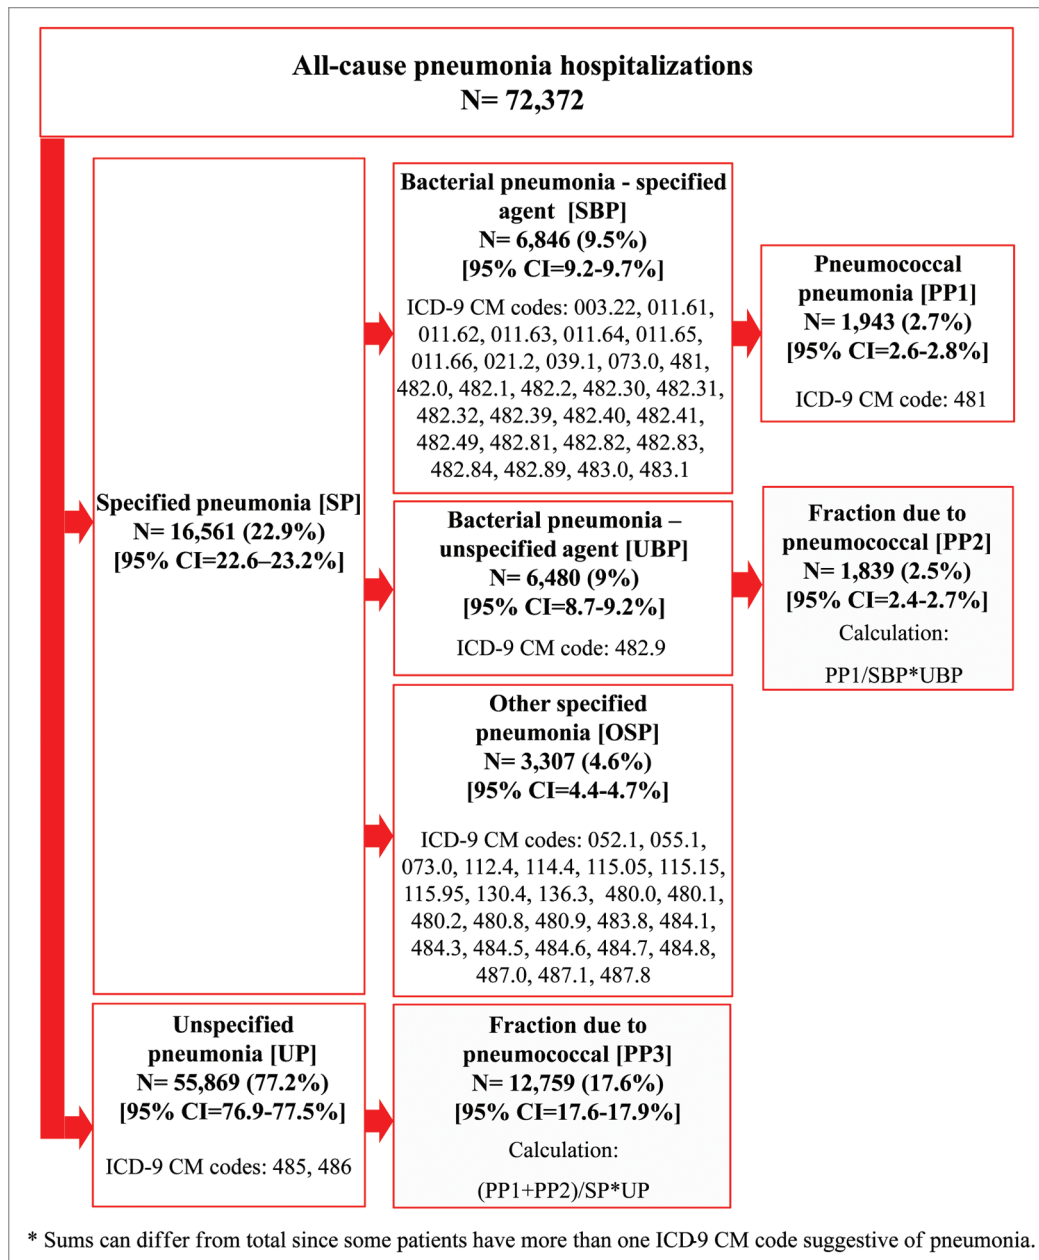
All-cause pneumonia hospitalizations
N= 72,372

Specified pneumonia [SP]
N= 16,561 (22.9%)
[95% CI=22.6–23.2%]

Bacterial pneumonia - specified agent [SBP]
N= 6,846 (9.5%)
[95% CI=9.2-9.7%]

ICD-9 CM codes: 003.22, 011.61, 011.62, 011.63, 011.64, 011.65, 011.66, 021.2, 039.1, 073.0, 481, 482.0, 482.1, 482.2, 482.30, 482.31, 482.32, 482.39, 482.40, 482.41, 482.49, 482.81, 482.82, 482.83, 482.84, 482.89, 483.0, 483.1

Pneumococcal pneumonia [PP1]
N= 1,943 (2.7%)
[95% CI=2.6-2.8%]

ICD-9 CM code: 481

Bacterial pneumonia – unspecified agent [UBP]
N= 6,480 (9%)
[95% CI=8.7-9.2%]

ICD-9 CM code: 482.9

Fraction due to pneumococcal [PP2]
N= 1,839 (2.5%)
[95% CI=2.4-2.7%]
Calculation:

PP1/SBP*UBP

Other specified pneumonia [OSP]
N= 3,307 (4.6%)
[95% CI=4.4-4.7%]

ICD-9 CM codes: 052.1, 055.1, 073.0, 112.4, 114.4, 115.05, 115.15, 115.95, 130.4, 136.3, 480.0, 480.1, 480.2, 480.8, 480.9, 483.8, 484.1, 484.3, 484.5, 484.6, 484.7, 484.8, 487.0, 487.1, 487.8

Unspecified pneumonia [UP]
N= 55,869 (77.2%)
[95% CI=76.9-77.5%]

ICD-9 CM codes: 485, 486

Fraction due to pneumococcal [PP3]
N= 12,759 (17.6%)
[95% CI=17.6-17.9%]

Calculation:

(PP1+PP2)/SP*UP

* Sums can differ from total since some patients have more than one ICD-9 CM code suggestive of pneumonia.